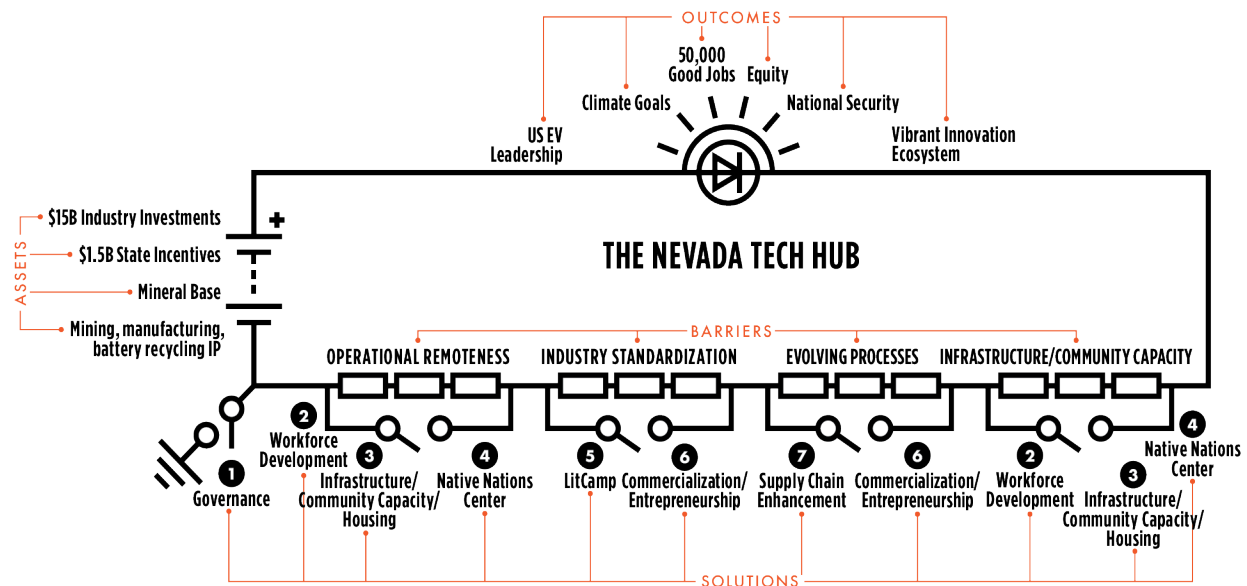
OUTCOMES

50,000 Good Jobs

Equity

Climate Goals

National Security

US EV Leadership

Vibrant Innovation Ecosystem

ASSETS

$15B Industry Investments

$1.5B State Incentives

Mineral Base

Mining, manufacturing, battery recycling IP

+

THE NEVADA TECH HUB

BARRIERS

OPERATIONAL REMOTENESS

INDUSTRY STANDARDIZATION

EVOLVING PROCESSES

INFRASTRUCTURE/COMMUNITY CAPACITY

1 Governance

2 Workforce Development

3 Infrastructure/ Community Capacity/ Housing

4 Native Nations Center

5 LitCamp

6 Commercialization/ Entrepreneurship

7 Supply Chain Enhancement

6 Commercialization/ Entrepreneurship

2 Workforce Development

3 Infrastructure/ Community Capacity/ Housing

4 Native Nations Center

SOLUTIONS